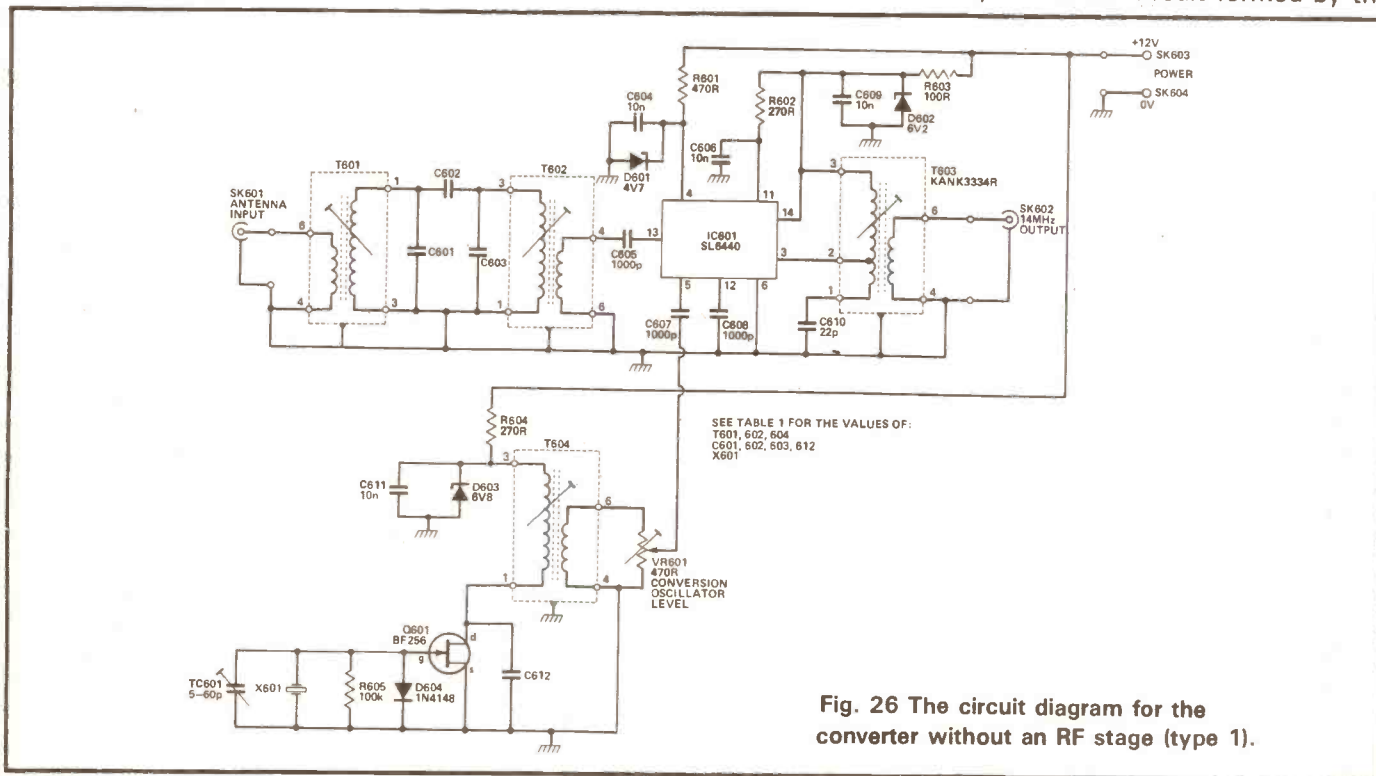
+12V
SK603
POWER
SK604
0V
R601
470R
C604
10n
D601
4V7
R602
270R
C609
10n
R603
100R
D602
6V2
C606
10n
T601
T602
T603
KANK3334R
SK601
ANTENNA
INPUT
C602
C601
C603
C605
1000p
IC601
SL6440
SK602
14MHz
OUTPUT
C607
1000p
C608
1000p
C610
22p
R604
270R
T604
C611
10n
D603
6V8
SEE TABLE 1 FOR THE VALUES OF:
T601, 602, 604
C601, 602, 603, 612
X601
VR601
470R
CONVERSION
OSCILLATOR
LEVEL
Q601
BF256
TC601
5–60p
X601
R605
100k
D604
1N4148
C612

Fig. 26 The circuit diagram for the converter without an RF stage (type 1).